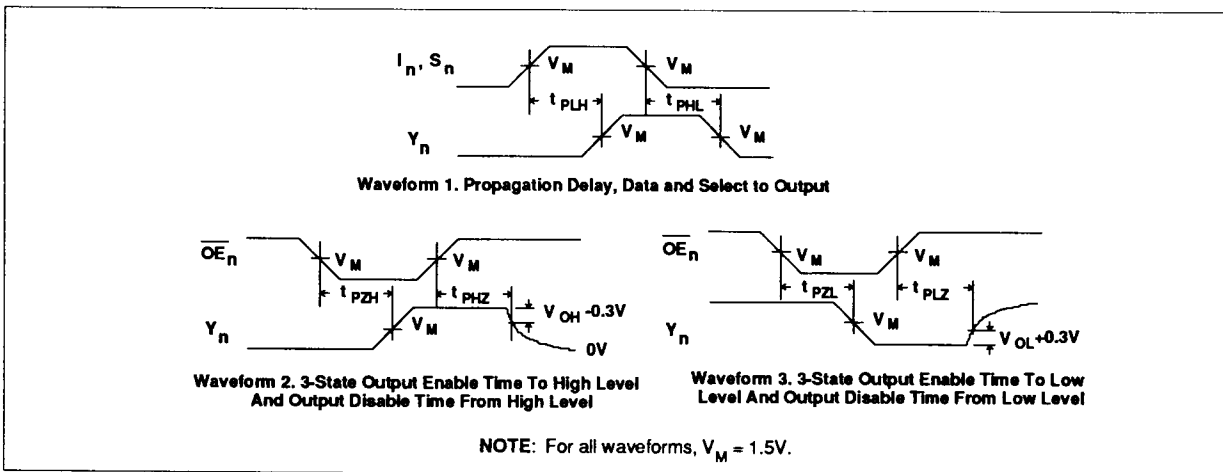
$I_n$, $S_n$

$V_M$

$V_M$

$t_{PLH}$

$t_{PHL}$

$Y_n$

$V_M$

$V_M$

Waveform 1. Propagation Delay, Data and Select to Output

$\overline{OE}_n$

$V_M$

$V_M$

$t_{PZH}$

$t_{PHZ}$

$V_{OH}$ -0.3V

$Y_n$

$V_M$

0V

Waveform 2. 3-State Output Enable Time To High Level And Output Disable Time From High Level

$\overline{OE}_n$

$V_M$

$V_M$

$t_{PZL}$

$t_{PLZ}$

$Y_n$

$V_M$

$V_{OL}$+0.3V

Waveform 3. 3-State Output Enable Time To Low Level And Output Disable Time From Low Level

NOTE: For all waveforms, $V_M$ = 1.5V.